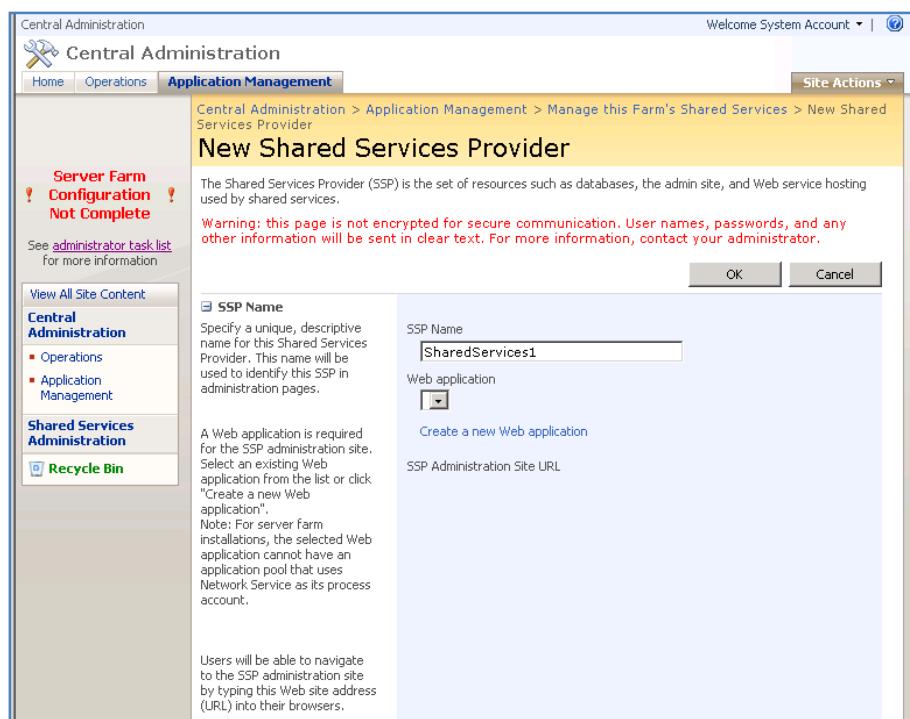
Central Administration

Welcome System Account ▾ |

Central Administration

Home | Operations | Application Management

Site Actions ▾

Central Administration > Application Management > Manage this Farm's Shared Services > New Shared Services Provider

New Shared Services Provider

The Shared Services Provider (SSP) is the set of resources such as databases, the admin site, and Web service hosting used by shared services.

Warning: this page is not encrypted for secure communication. User names, passwords, and any other information will be sent in clear text. For more information, contact your administrator.

OK | Cancel

Server Farm Configuration Not Complete

See administrator task list for more information

View All Site Content

Central Administration

- Operations
- Application Management

Shared Services Administration

Recycle Bin

SSP Name

Specify a unique, descriptive name for this Shared Services Provider. This name will be used to identify this SSP in administration pages.

SSP Name

SharedServices1

Web application

Create a new Web application

A Web application is required for the SSP administration site. Select an existing Web application from the list or click "Create a new Web application".
Note: For server farm installations, the selected Web application cannot have an application pool that uses Network Service as its process account.

SSP Administration Site URL

Users will be able to navigate to the SSP administration site by typing this Web site address (URL) into their browsers.